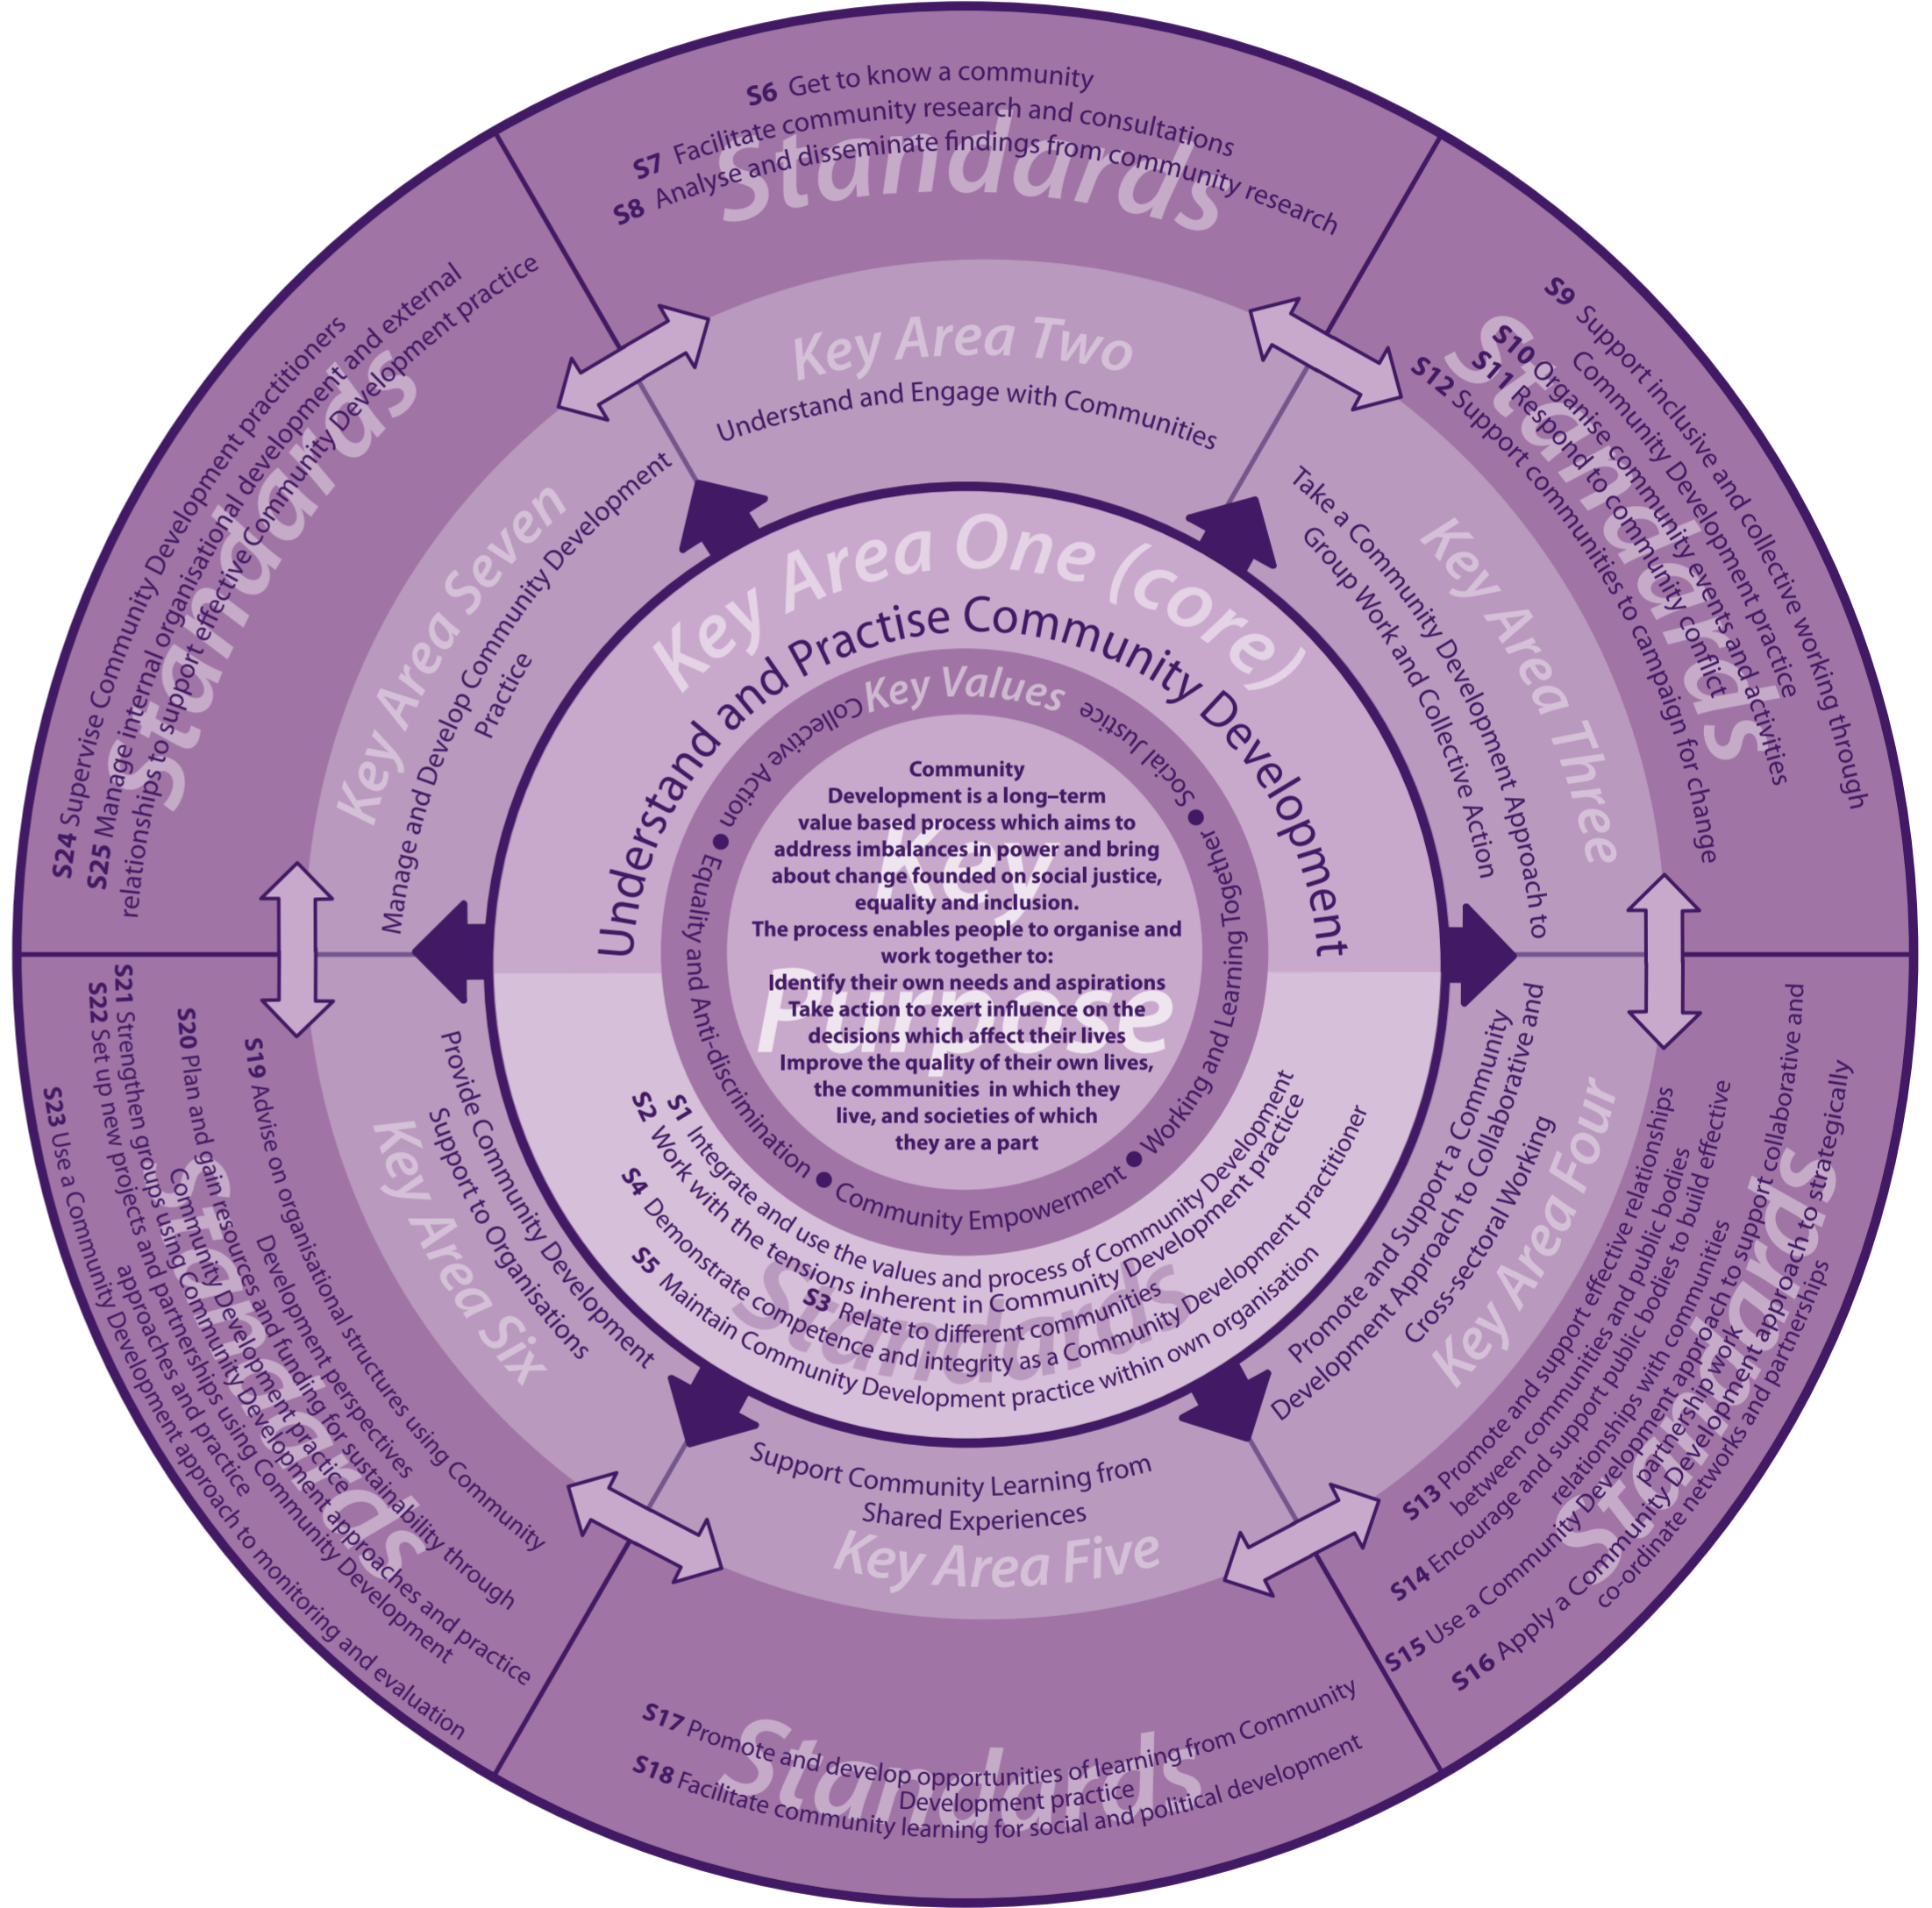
Standards

S6 Get to know a community
S7 Facilitate community research and consultations
S8 Analyse and disseminate findings from community research

Standards

S9 Support inclusive and collective working through Community Development practice
S10 Organise community events and activities
S11 Respond to community conflict
S12 Support communities to campaign for change

Standards

S13 Promote and support effective relationships between communities and public bodies
S14 Encourage and support public bodies to build effective relationships with communities
S15 Use a Community Development approach to support collaborative and partnership work
S16 Apply a Community Development approach to strategically co-ordinate networks and partnerships

Standards

S17 Promote and develop opportunities of learning from Community Development practice
S18 Facilitate community learning for social and political development

Standards

S19 Advise on organisational structures using Community Development perspectives
S20 Plan and gain resources and funding for sustainability through Community Development practice
S21 Strengthen groups using Community Development approaches and practice
S22 Set up new projects and partnerships using Community Development approaches and practice
S23 Use a Community Development approach to monitoring and evaluation

Standards

S24 Supervise Community Development practitioners
S25 Manage internal organisational development and external relationships to support effective Community Development practice

Key Area Two
Understand and Engage with Communities

Key Area Three
Take a Community Development Approach to Group Work and Collective Action

Key Area Four
Promote and Support a Community Development Approach to Collaborative and Cross-sectoral Working

Key Area Five
Support Community Learning from Shared Experiences

Key Area Six
Provide Community Development Support to Organisations

Key Area Seven
Manage and Develop Community Development Practice

Key Area One (core)
Understand and Practise Community Development

Standards
S1 Integrate and use the values and process of Community Development
S2 Work with the tensions inherent in Community Development practice
S3 Relate to different communities
S4 Demonstrate competence and integrity as a Community Development practitioner
S5 Maintain Community Development practice within own organisation

Key Values
Social Justice • Working and Learning Together • Community Empowerment • Equality and Anti-discrimination • Collective Action

Key Purpose
Community Development is a long–term value based process which aims to address imbalances in power and bring about change founded on social justice, equality and inclusion.
The process enables people to organise and work together to:
Identify their own needs and aspirations
Take action to exert influence on the decisions which affect their lives
Improve the quality of their own lives, the communities in which they live, and societies of which they are a part